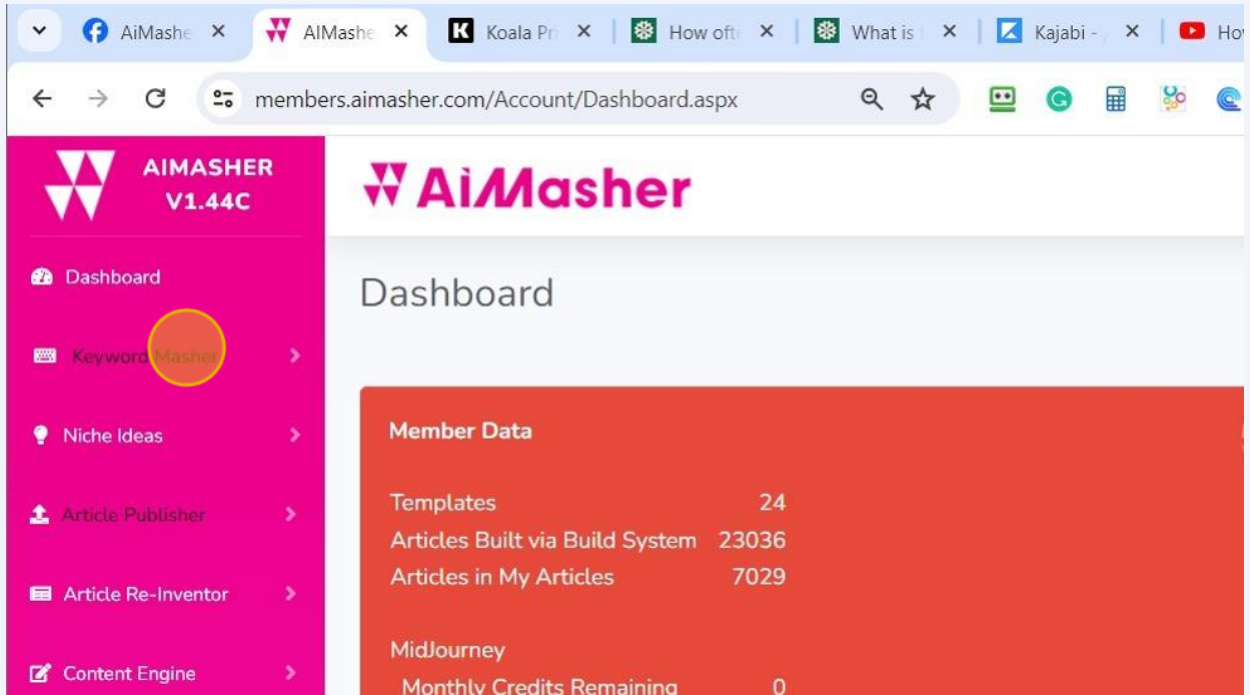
AiMashe ×
AIMashe ×
Koala Pr ×
How oft ×
What is ×
Kajabi - ×
Ho

members.aimasher.com/Account/Dashboard.aspx

AIMASHER V1.44C

Dashboard
Keyword Masher
Niche Ideas
Article Publisher
Article Re-Inventor
Content Engine

AiMasher

Dashboard

Member Data

| | |
|---|---|
| Templates | 24 |
| Articles Built via Build System | 23036 |
| Articles in My Articles | 7029 |

MidJourney
Monthly Credits Remaining 0